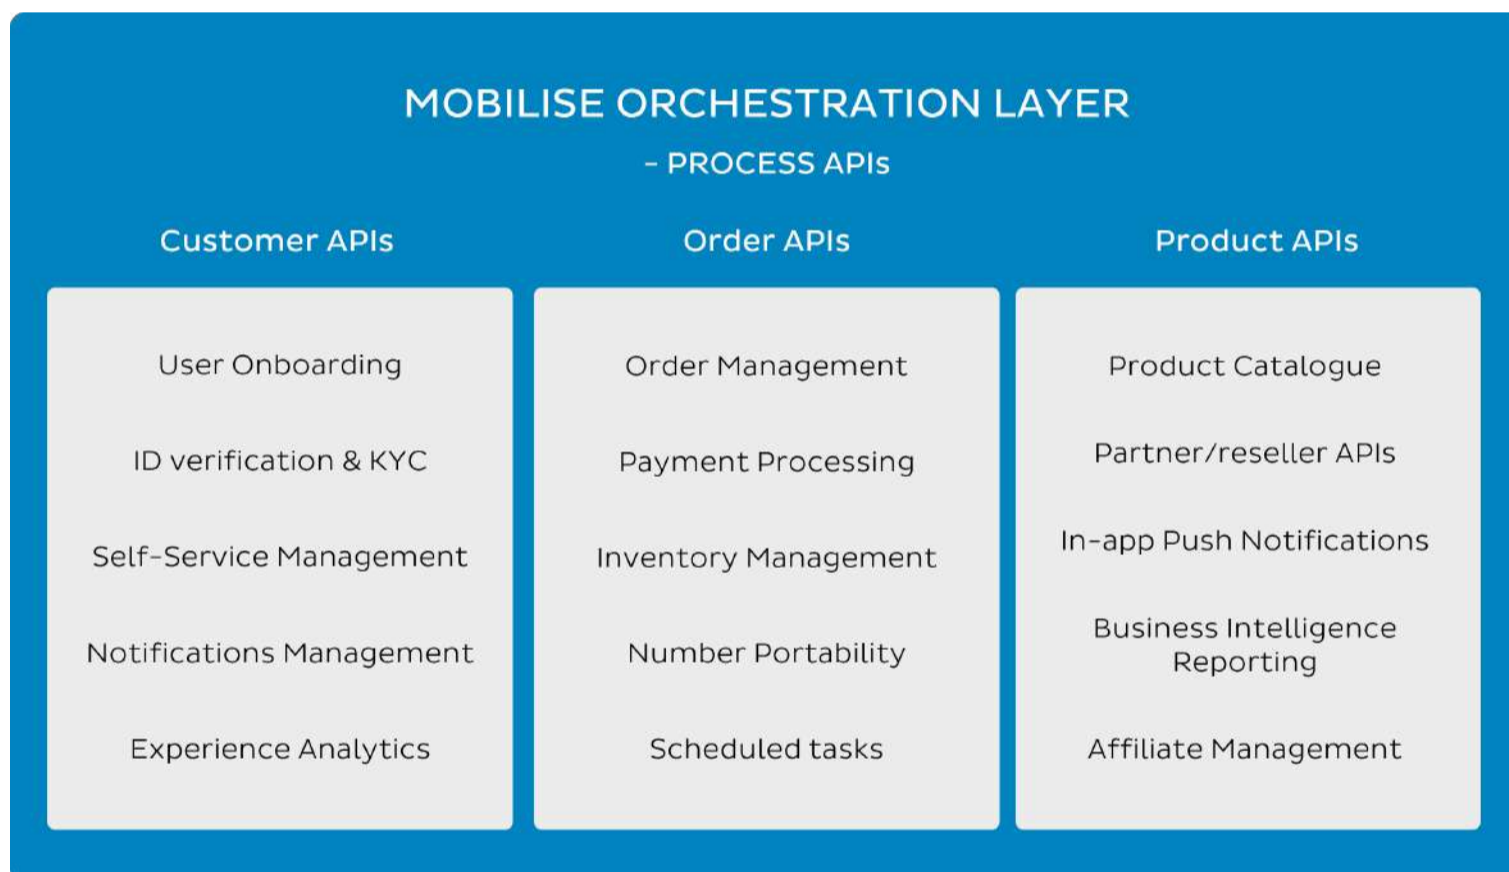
MOBILISE ORCHESTRATION LAYER
- PROCESS APIs

Customer APIs

User Onboarding

ID verification & KYC

Self-Service Management

Notifications Management

Experience Analytics

Order APIs

Order Management

Payment Processing

Inventory Management

Number Portability

Scheduled tasks

Product APIs

Product Catalogue

Partner/reseller APIs

In-app Push Notifications

Business Intelligence Reporting

Affiliate Management